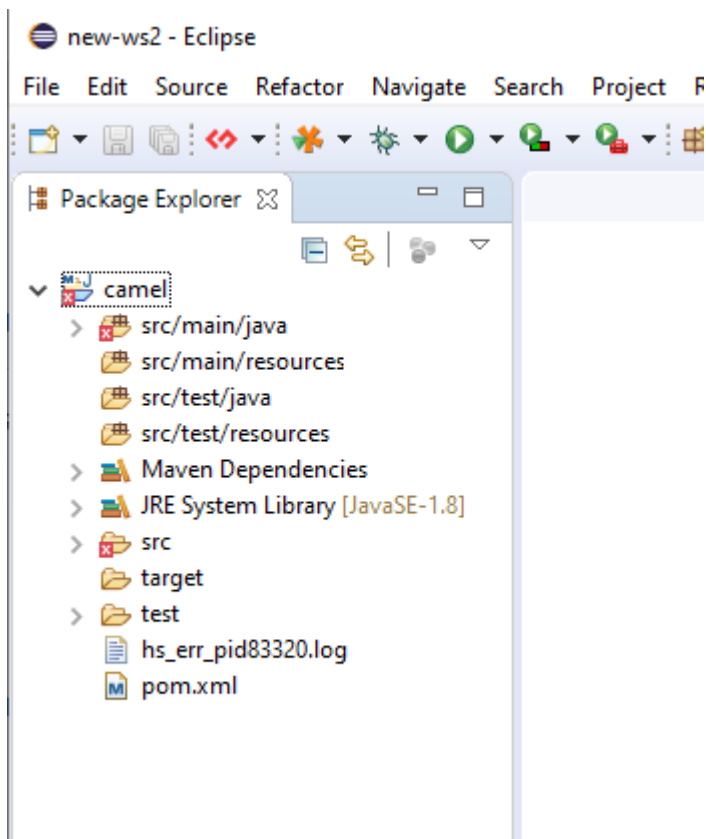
new-ws2 - Eclipse

File Edit Source Refactor Navigate Search Project R

Package Explorer

camel
src/main/java
src/main/resources
src/test/java
src/test/resources
Maven Dependencies
JRE System Library [JavaSE-1.8]
src
target
test
hs_err_pid83320.log
pom.xml